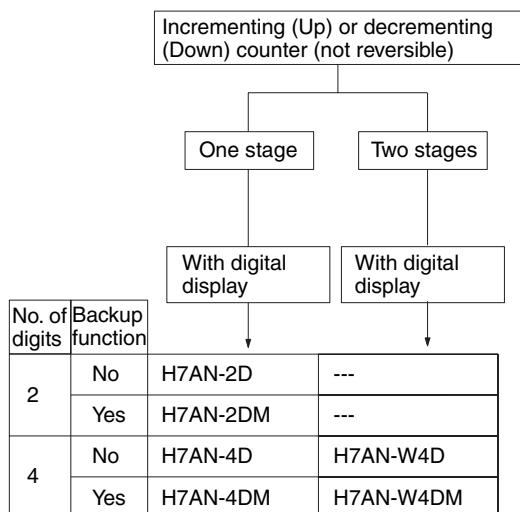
Incrementing (Up) or decrementing (Down) counter (not reversible)

One stage

Two stages

With digital display

With digital display

| No. of digits | Backup function | | |
|---|---|---|---|
| 2 | No | H7AN-2D | --- |
| | Yes | H7AN-2DM | --- |
| 4 | No | H7AN-4D | H7AN-W4D |
| | Yes | H7AN-4DM | H7AN-W4DM |